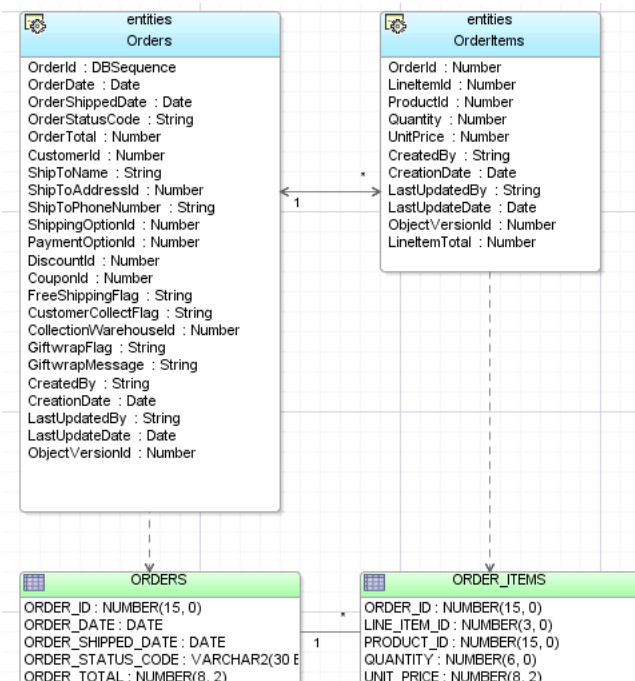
entities
Orders

OrderId : DBSequence
OrderDate : Date
OrderShippedDate : Date
OrderStatusCode : String
OrderTotal : Number
CustomerId : Number
ShipToName : String
ShipToAddressId : Number
ShipToPhoneNumber : String
ShippingOptionId : Number
PaymentOptionId : Number
DiscountId : Number
CouponId : Number
FreeShippingFlag : String
CustomerCollectFlag : String
CollectionWarehouseId : Number
GiftwrapFlag : String
GiftwrapMessage : String
CreatedBy : String
CreationDate : Date
LastUpdatedBy : String
LastUpdateDate : Date
ObjectVersionId : Number

entities
OrderItems

OrderId : Number
LineItemId : Number
ProductId : Number
Quantity : Number
UnitPrice : Number
CreatedBy : String
CreationDate : Date
LastUpdatedBy : String
LastUpdateDate : Date
ObjectVersionId : Number
LineItemTotal : Number

*
1

ORDERS

ORDER_ID : NUMBER(15, 0)
ORDER_DATE : DATE
ORDER_SHIPPED_DATE : DATE
ORDER_STATUS_CODE : VARCHAR2(30 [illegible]
ORDER_TOTAL : NUMBER(8, 2)

*
1

ORDER_ITEMS

ORDER_ID : NUMBER(15, 0)
LINE_ITEM_ID : NUMBER(3, 0)
PRODUCT_ID : NUMBER(15, 0)
QUANTITY : NUMBER(6, 0)
UNIT_PRICE : NUMBER(8, 2)